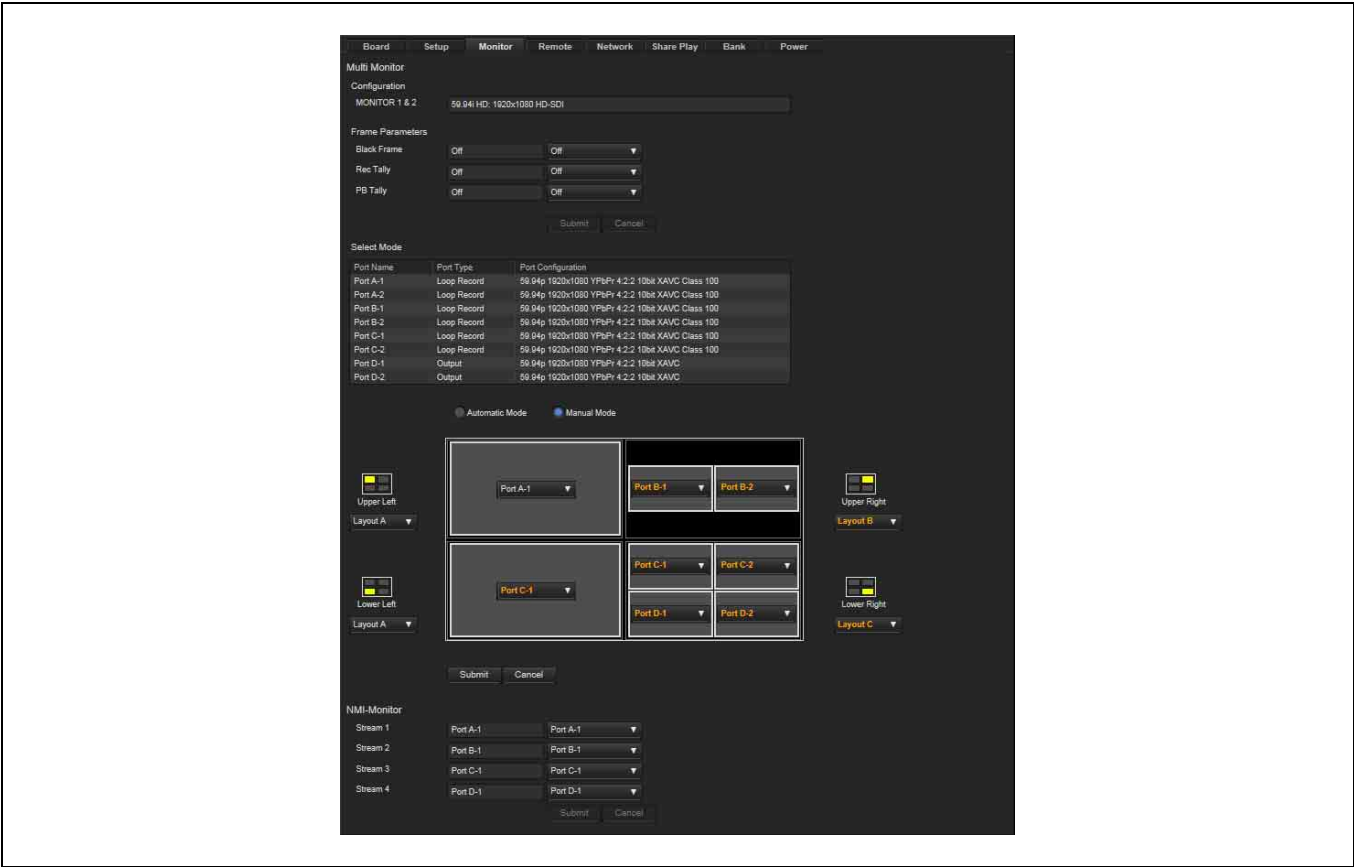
Board Setup Monitor Remote Network Share Play Bank Power

Multi Monitor

Configuration

MONITOR 1 & 2 59.94i HD: 1920x1080 HD-SDI

Frame Parameters

Black Frame Off Off

Rec Tally Off Off

PB Tally Off Off

Submit Cancel

Select Mode

| Port Name | Port Type | Port Configuration |
|---|---|---|
| Port A-1 | Loop Record | 59.94p 1920x1080 YPbPr 4:2:2 10bit XAVC Class 100 |
| Port A-2 | Loop Record | 59.94p 1920x1080 YPbPr 4:2:2 10bit XAVC Class 100 |
| Port B-1 | Loop Record | 59.94p 1920x1080 YPbPr 4:2:2 10bit XAVC Class 100 |
| Port B-2 | Loop Record | 59.94p 1920x1080 YPbPr 4:2:2 10bit XAVC Class 100 |
| Port C-1 | Loop Record | 59.94p 1920x1080 YPbPr 4:2:2 10bit XAVC Class 100 |
| Port C-2 | Loop Record | 59.94p 1920x1080 YPbPr 4:2:2 10bit XAVC Class 100 |
| Port D-1 | Output | 59.94p 1920x1080 YPbPr 4:2:2 10bit XAVC |
| Port D-2 | Output | 59.94p 1920x1080 YPbPr 4:2:2 10bit XAVC |

Automatic Mode Manual Mode

Upper Left
Layout A

Port A-1

Port B-1 Port B-2

Upper Right
Layout B

Lower Left
Layout A

Port C-1

Port C-1 Port C-2

Port D-1 Port D-2

Lower Right
Layout C

Submit Cancel

NMI-Monitor

Stream 1 Port A-1 Port A-1

Stream 2 Port B-1 Port B-1

Stream 3 Port C-1 Port C-1

Stream 4 Port D-1 Port D-1

Submit Cancel